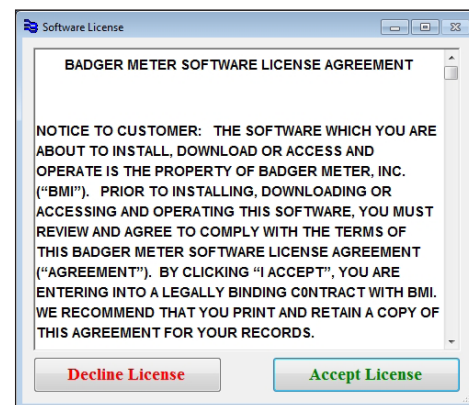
Software License

BADGER METER SOFTWARE LICENSE AGREEMENT

NOTICE TO CUSTOMER: THE SOFTWARE WHICH YOU ARE ABOUT TO INSTALL, DOWNLOAD OR ACCESS AND OPERATE IS THE PROPERTY OF BADGER METER, INC. (“BMI”). PRIOR TO INSTALLING, DOWNLOADING OR ACCESSING AND OPERATING THIS SOFTWARE, YOU MUST REVIEW AND AGREE TO COMPLY WITH THE TERMS OF THIS BADGER METER SOFTWARE LICENSE AGREEMENT (“AGREEMENT”). BY CLICKING “I ACCEPT”, YOU ARE ENTERING INTO A LEGALLY BINDING C0NTRACT WITH BMI. WE RECOMMEND THAT YOU PRINT AND RETAIN A COPY OF THIS AGREEMENT FOR YOUR RECORDS.

Decline License

Accept License